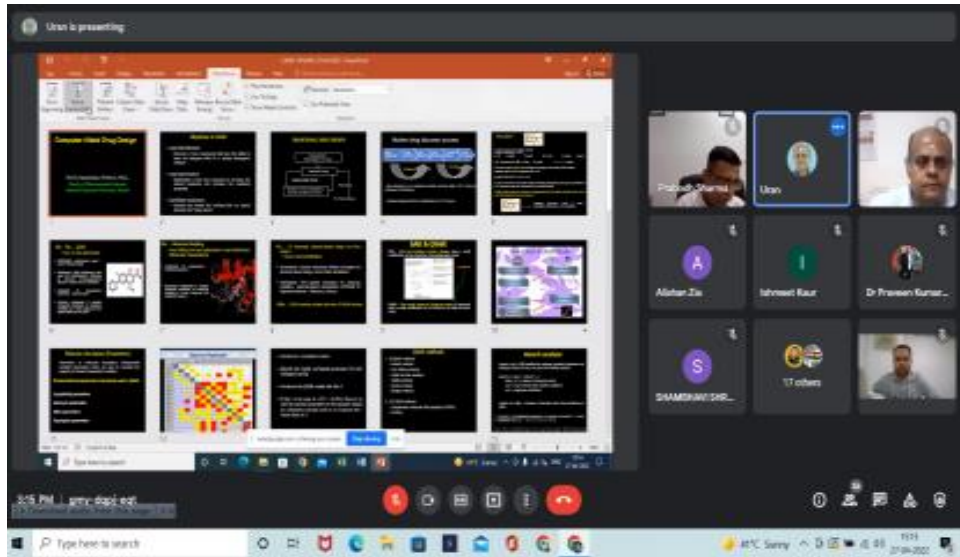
Uran is presenting

Computer Aided Drug Design

SAR & QSAR

Prabodh Sharma

Uran

A

Alishan Zia

I

Ishmeet Kaur

Dr Praveen Kumar...

S

SHAMBHAVI SHR...

17 others

Type here to search

3:16 PM | gmv-dapi-eqt

Type here to search

40°C Sunny

27-04-2022